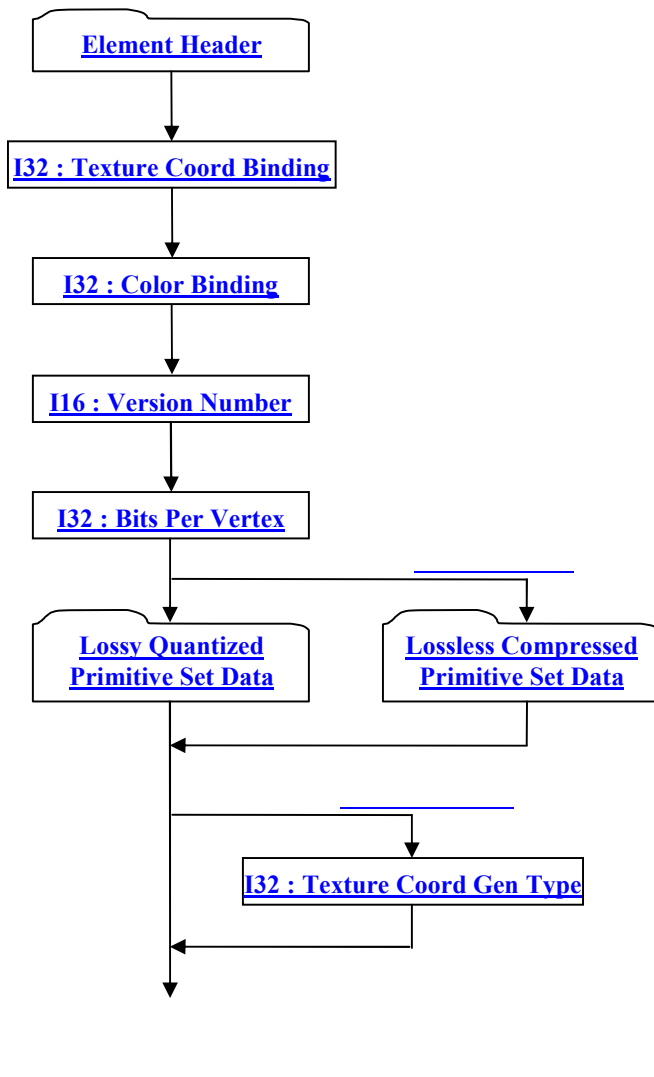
Element Header

I32 : Texture Coord Binding

I32 : Color Binding

I16 : Version Number

I32 : Bits Per Vertex

Lossy Quantized Primitive Set Data

Lossless Compressed Primitive Set Data

I32 : Texture Coord Gen Type